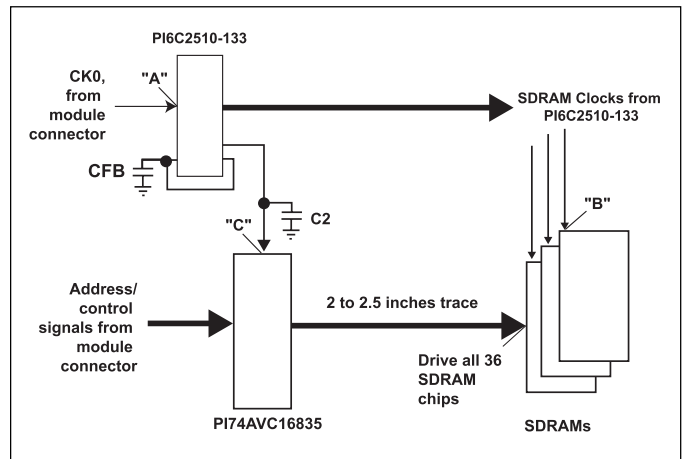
PI6C2510-133

CK0, from module connector

"A"

SDRAM Clocks from PI6C2510-133

CFB

"B"

"C"

C2

Address/ control signals from module connector

2 to 2.5 inches trace

Drive all 36 SDRAM chips

PI74AVC16835

SDRAMs